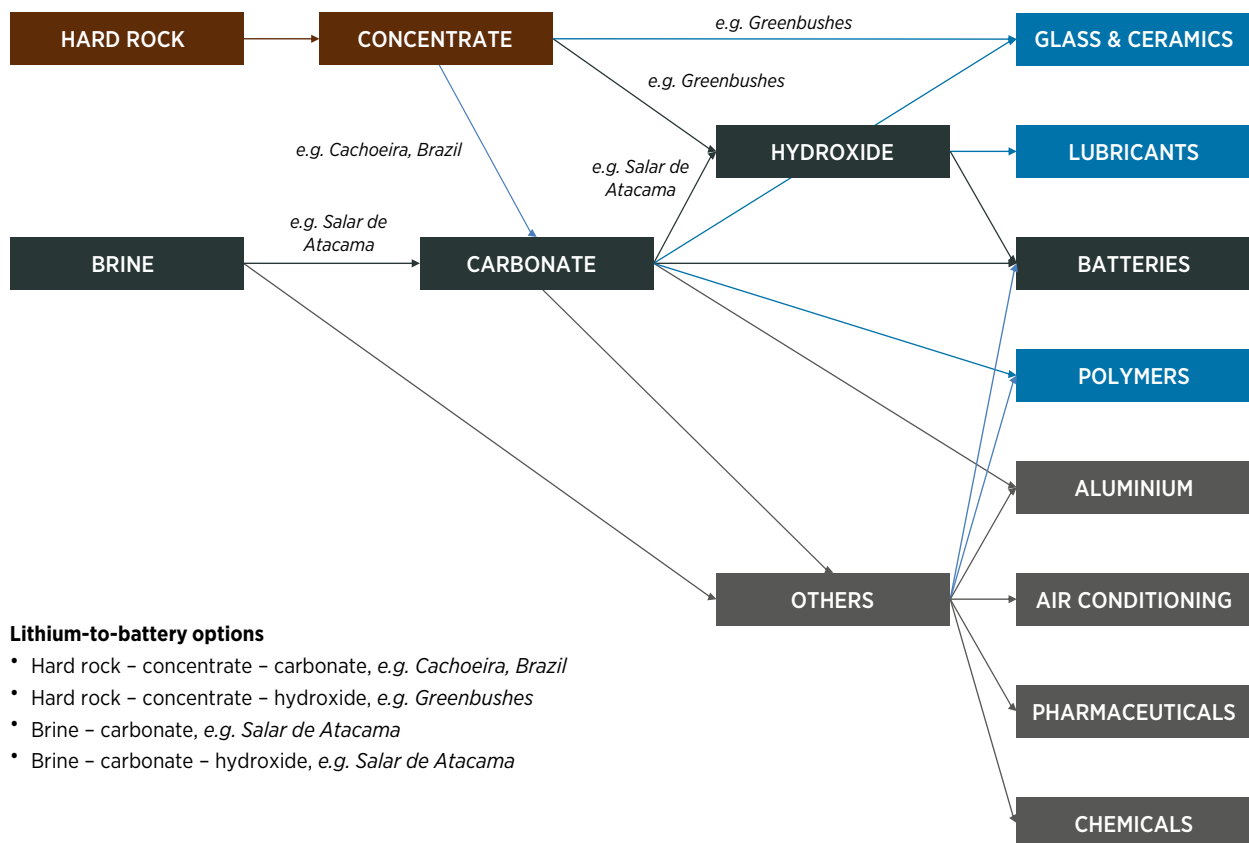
HARD ROCK
CONCENTRATE
e.g. Greenbushes
GLASS & CERAMICS
e.g. Greenbushes
e.g. Cachoeira, Brazil
HYDROXIDE
e.g. Salar de Atacama
LUBRICANTS
e.g. Salar de Atacama
BRINE
CARBONATE
BATTERIES
POLYMERS
ALUMINIUM
OTHERS
AIR CONDITIONING
PHARMACEUTICALS
CHEMICALS

**Lithium-to-battery options**
• Hard rock – concentrate – carbonate, *e.g. Cachoeira, Brazil*
• Hard rock – concentrate – hydroxide, *e.g. Greenbushes*
• Brine – carbonate, *e.g. Salar de Atacama*
• Brine – carbonate – hydroxide, *e.g. Salar de Atacama*